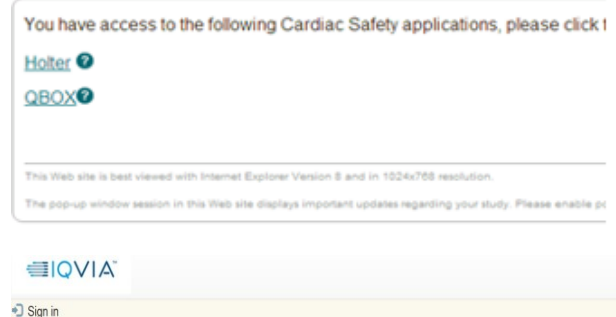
You have access to the following Cardiac Safety applications, please click t

Holter

QBOX

This Web site is best viewed with Internet Explorer Version 8 and in 1024x768 resolution.

The pop-up window session in this Web site displays important updates regarding your study. Please enable po

IQVIA

Sign in